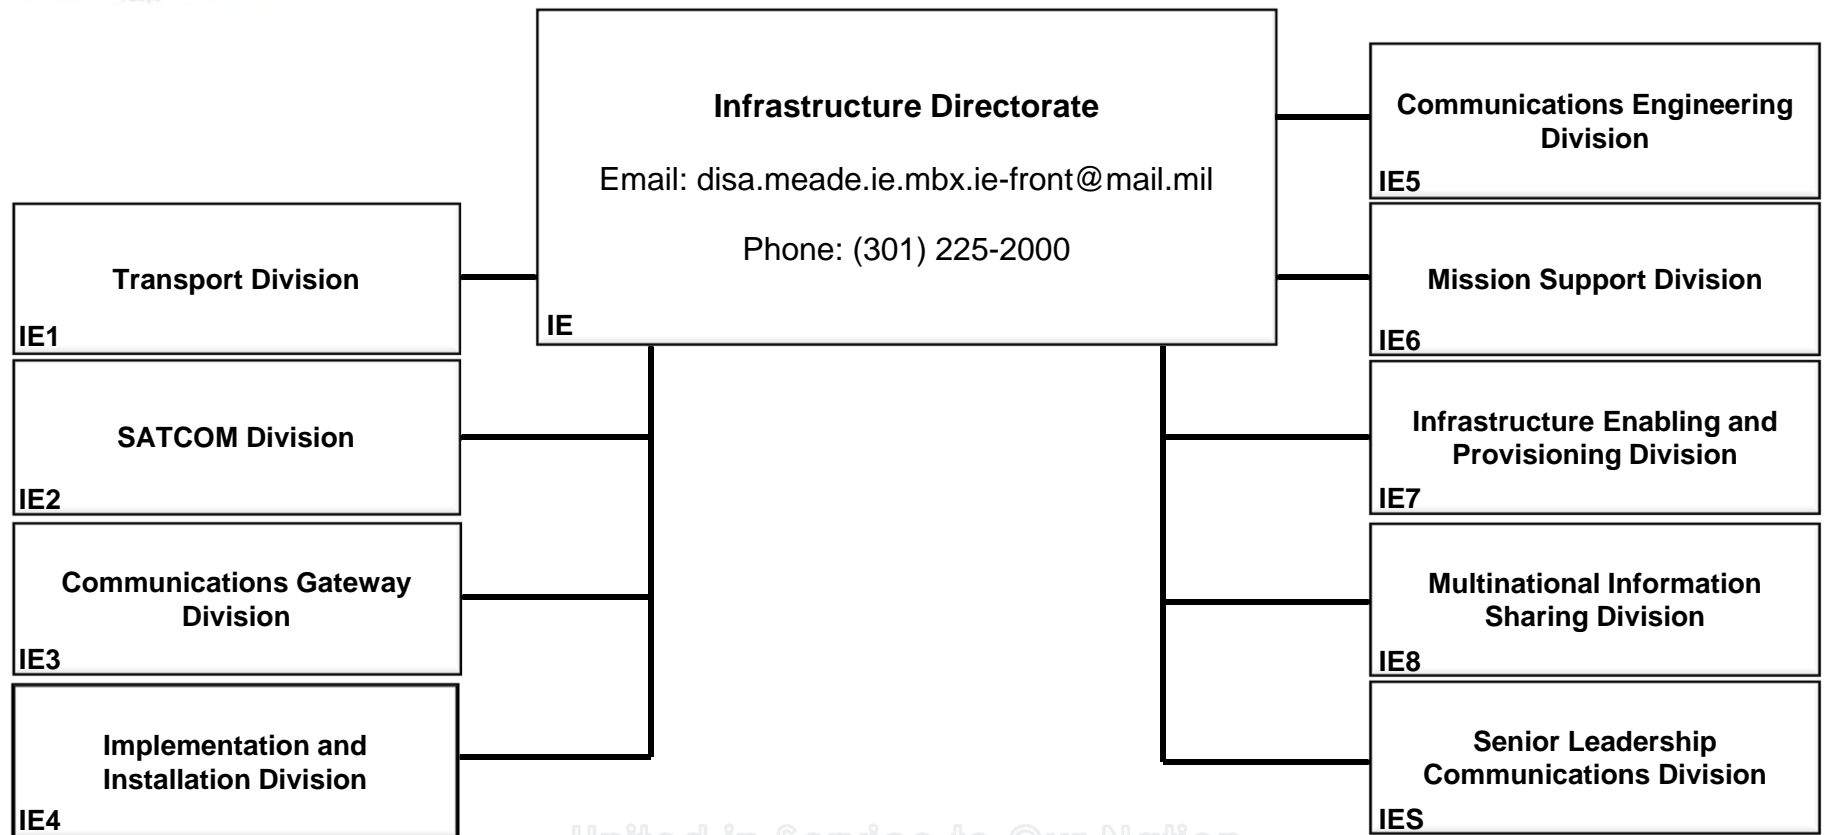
Infrastructure Directorate

Email: disa.meade.ie.mbx.ie-front@mail.mil

Phone: (301) 225-2000

IE

Transport Division
IE1

SATCOM Division
IE2

Communications Gateway Division
IE3

Implementation and Installation Division
IE4

Communications Engineering Division
IE5

Mission Support Division
IE6

Infrastructure Enabling and Provisioning Division
IE7

Multinational Information Sharing Division
IE8

Senior Leadership Communications Division
IES

United in Service to Our Nation